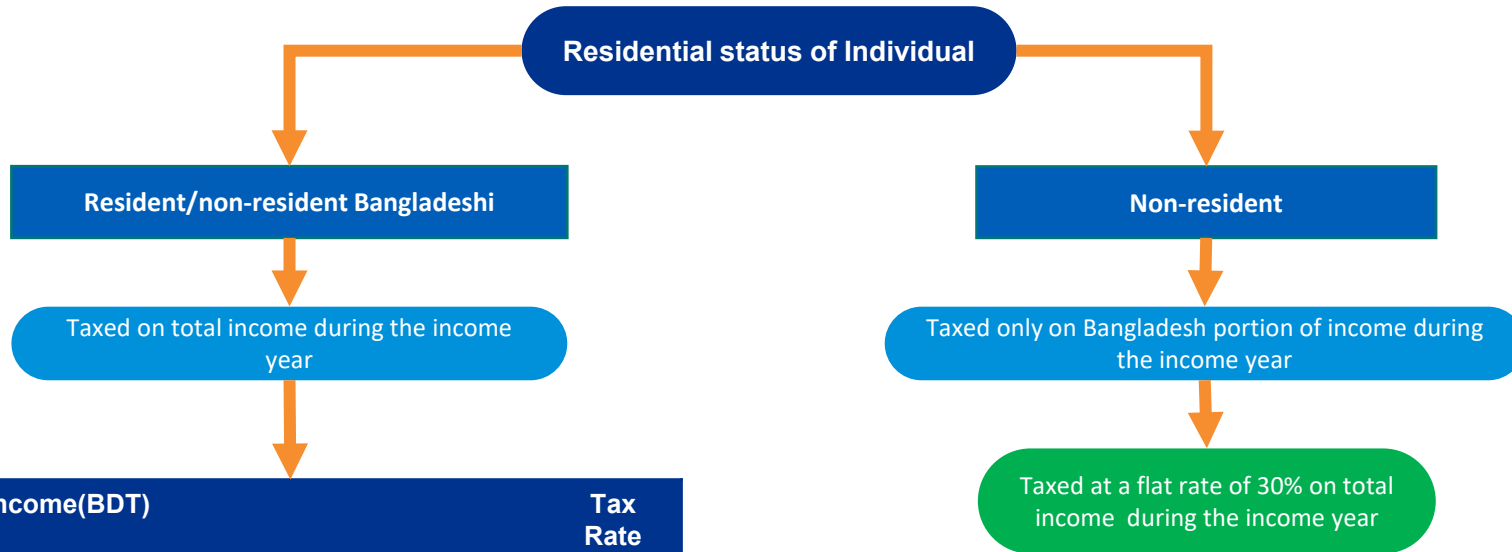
Residential status of Individual

Resident/non-resident Bangladeshi

Taxed on total income during the income year

ncome(BDT)

Tax Rate

Non-resident

Taxed only on Bangladesh portion of income during the income year

Taxed at a flat rate of 30% on total income during the income year